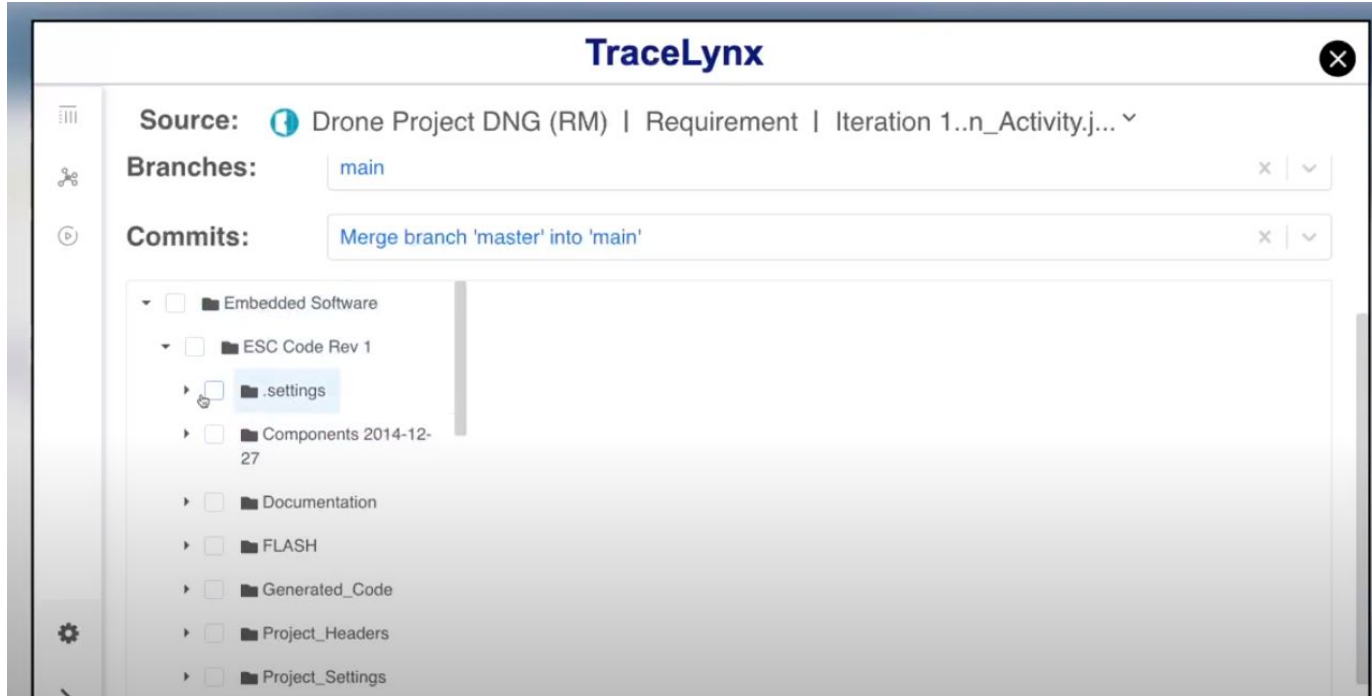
TraceLynx

Source: Drone Project DNG (RM) | Requirement | Iteration 1..n_Activity.j...

Branches: main

Commits: Merge branch 'master' into 'main'

Embedded Software
ESC Code Rev 1
.settings
Components 2014-12-27
Documentation
FLASH
Generated_Code
Project_Headers
Project_Settings